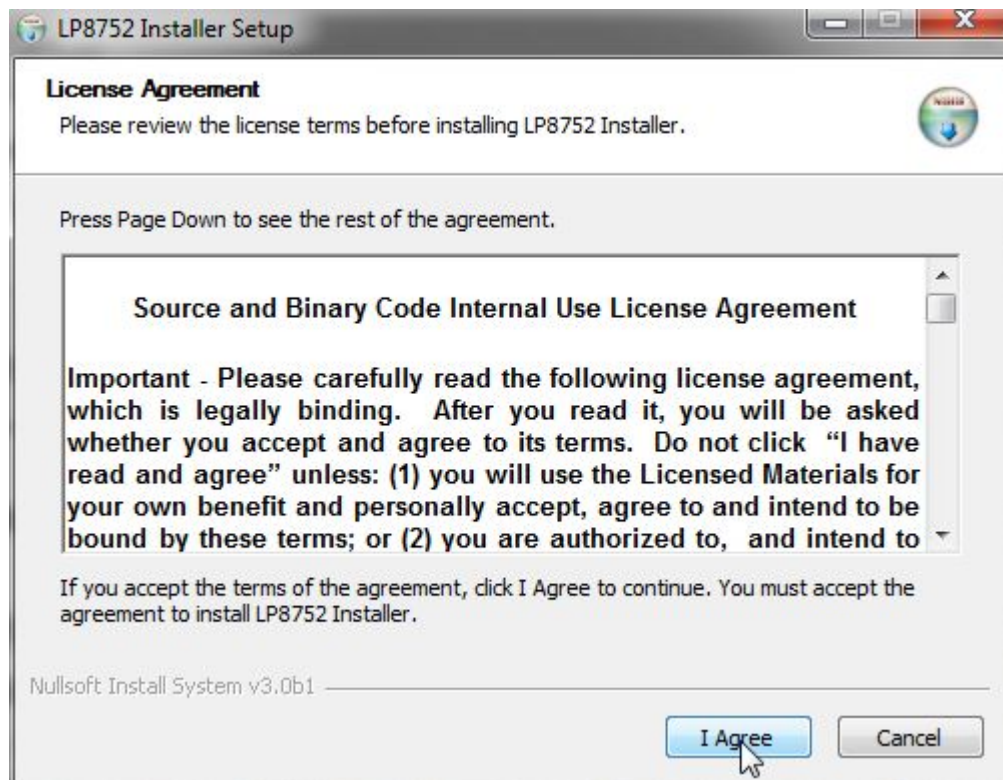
LP8752 Installer Setup

License Agreement
Please review the license terms before installing LP8752 Installer.

Press Page Down to see the rest of the agreement.

Source and Binary Code Internal Use License Agreement

Important - Please carefully read the following license agreement, which is legally binding. After you read it, you will be asked whether you accept and agree to its terms. Do not click "I have read and agree" unless: (1) you will use the Licensed Materials for your own benefit and personally accept, agree to and intend to be bound by these terms; or (2) you are authorized to, and intend to

If you accept the terms of the agreement, click I Agree to continue. You must accept the agreement to install LP8752 Installer.

Nullsoft Install System v3.0b1

I Agree

Cancel